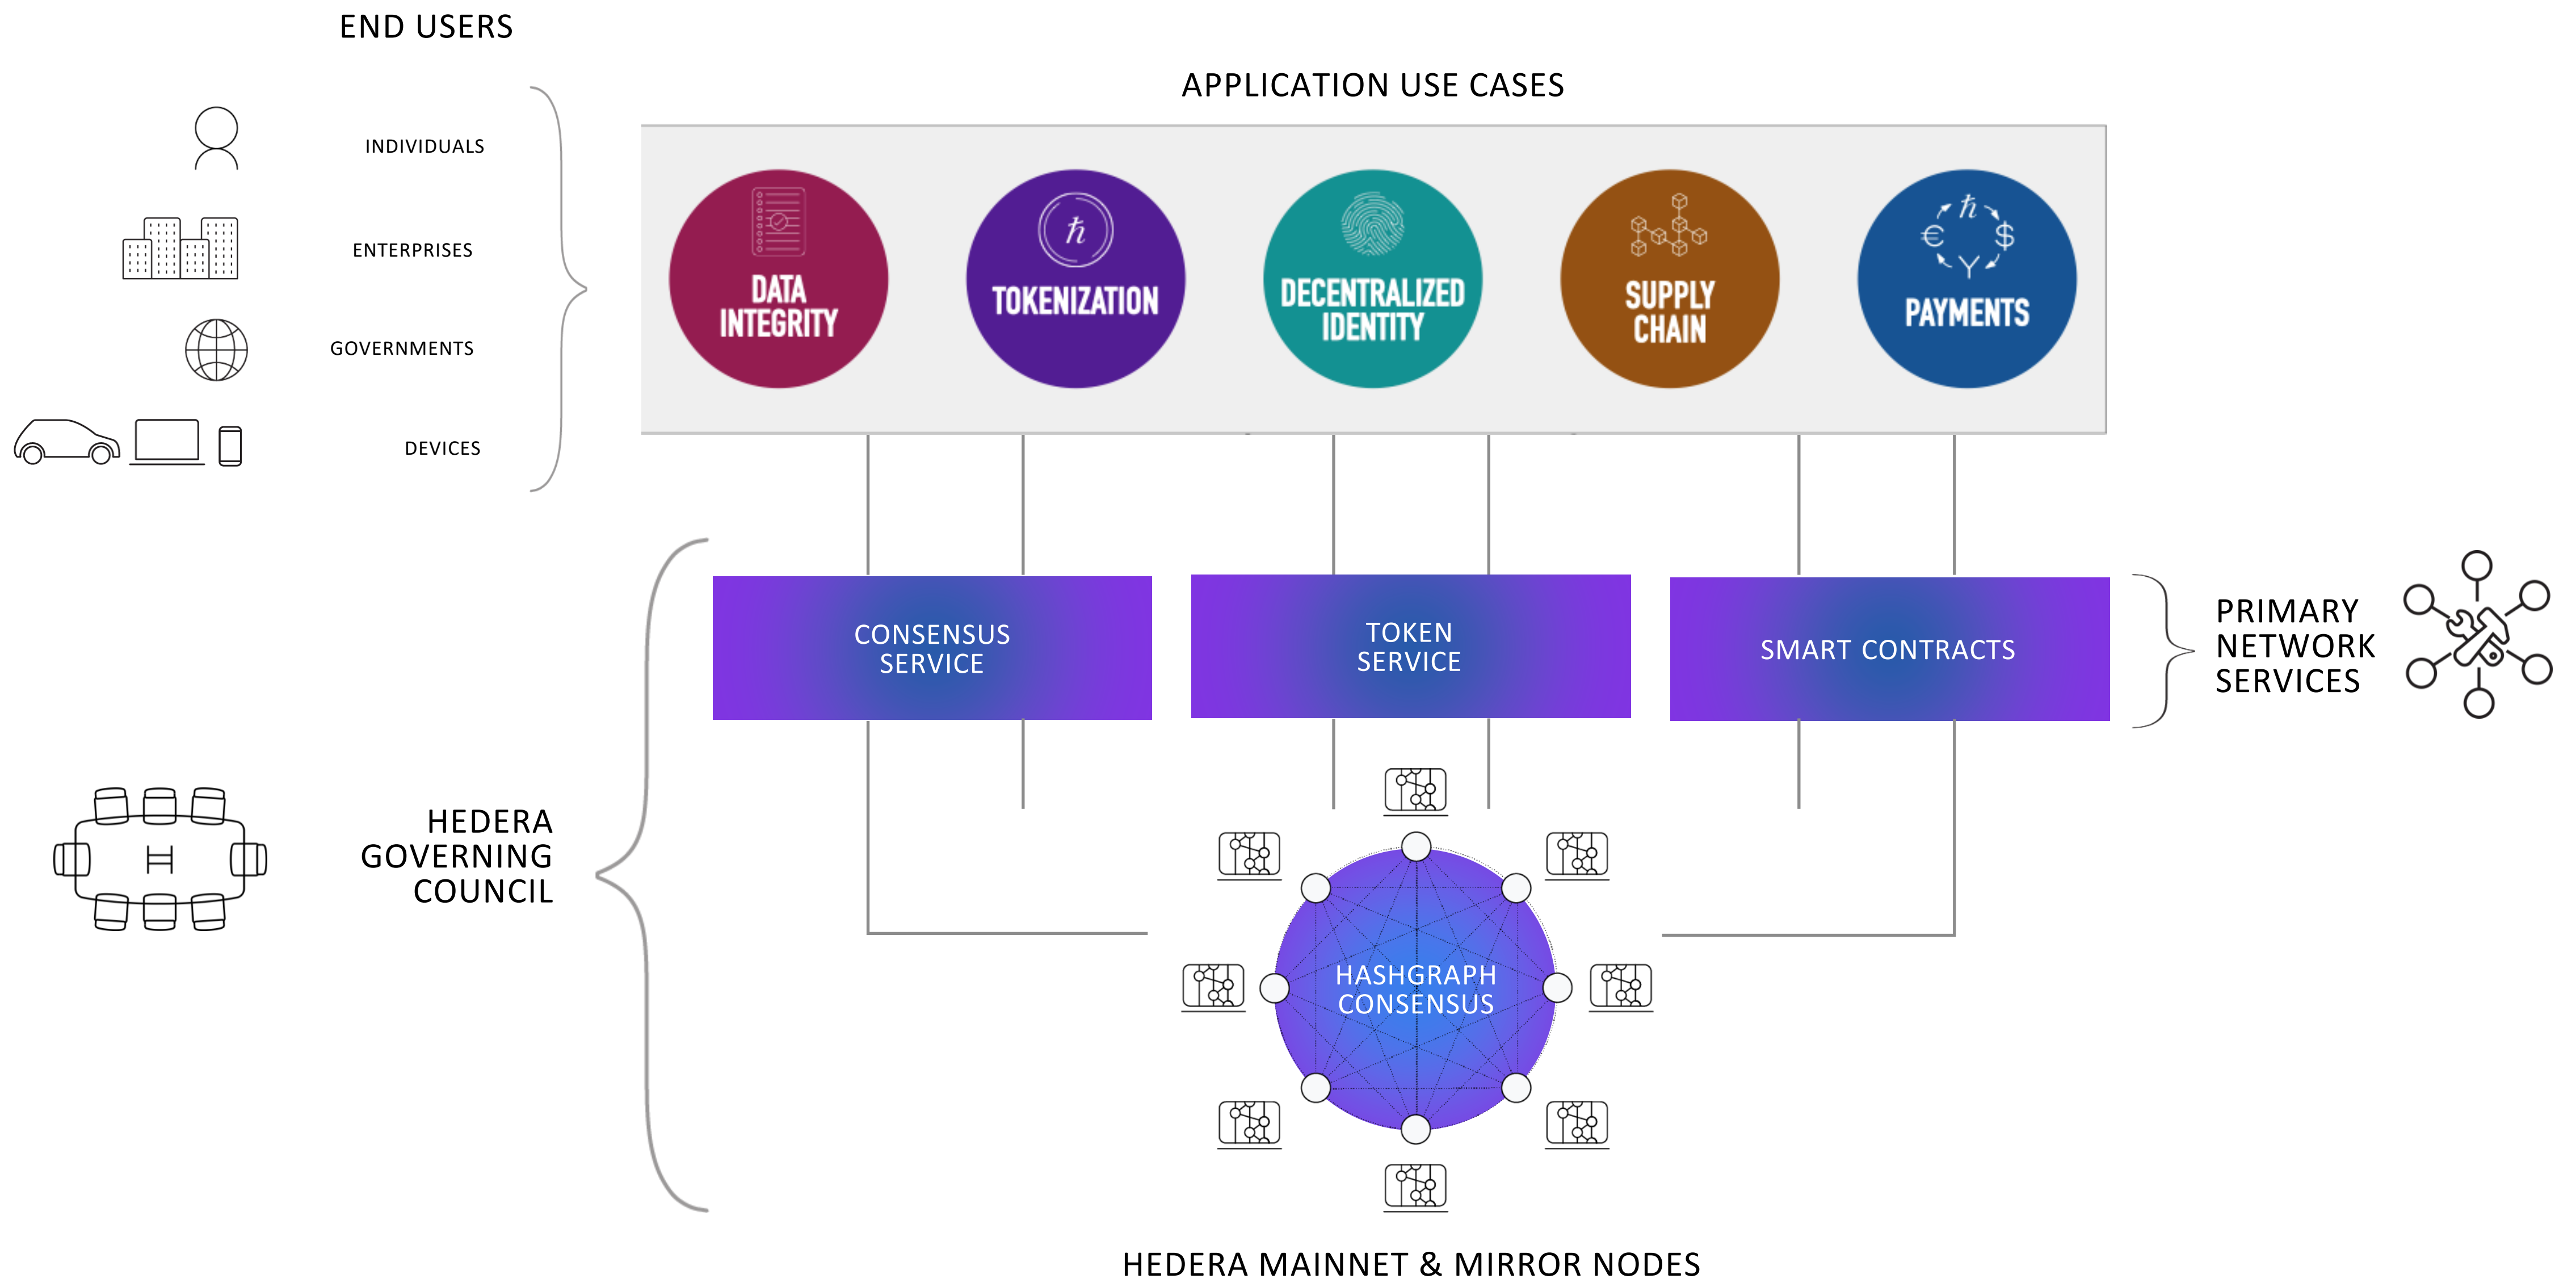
END USERS

INDIVIDUALS

ENTERPRISES

GOVERNMENTS

DEVICES

APPLICATION USE CASES

DATA INTEGRITY

ℏ

TOKENIZATION

DECENTRALIZED IDENTITY

SUPPLY CHAIN

ℏ € $ ¥

PAYMENTS

CONSENSUS SERVICE

TOKEN SERVICE

SMART CONTRACTS

PRIMARY NETWORK SERVICES

HEDERA GOVERNING COUNCIL

HASHGRAPH CONSENSUS

HEDERA MAINNET & MIRROR NODES